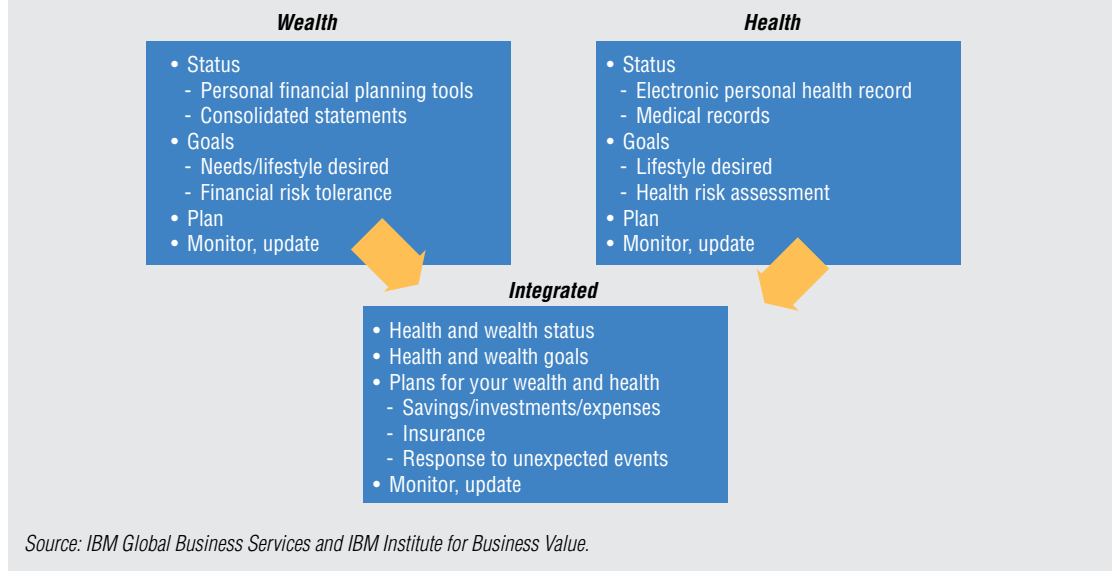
***Wealth***

- Status
  - Personal financial planning tools
  - Consolidated statements
- Goals
  - Needs/lifestyle desired
  - Financial risk tolerance
- Plan
- Monitor, update

***Health***

- Status
  - Electronic personal health record
  - Medical records
- Goals
  - Lifestyle desired
  - Health risk assessment
- Plan
- Monitor, update

***Integrated***

- Health and wealth status
- Health and wealth goals
- Plans for your wealth and health
  - Savings/investments/expenses
  - Insurance
  - Response to unexpected events
- Monitor, update

*Source: IBM Global Business Services and IBM Institute for Business Value.*